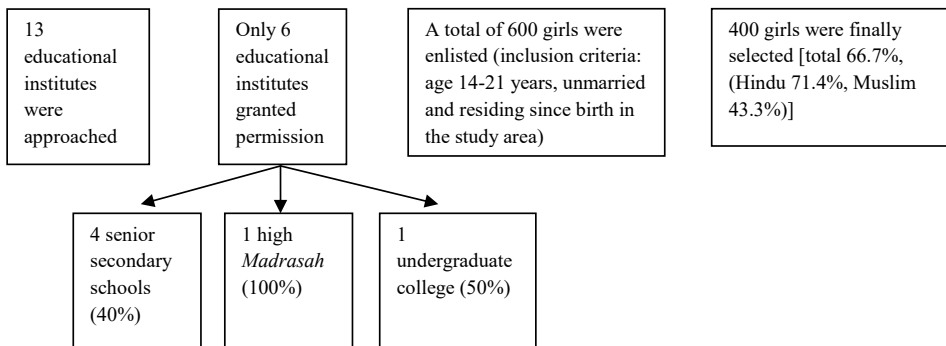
13 educational institutes were approached

Only 6 educational institutes granted permission

A total of 600 girls were enlisted (inclusion criteria: age 14-21 years, unmarried and residing since birth in the study area)

400 girls were finally selected [total 66.7%, (Hindu 71.4%, Muslim 43.3%)]

4 senior secondary schools (40%)

1 high Madrasah (100%)

1 undergraduate college (50%)